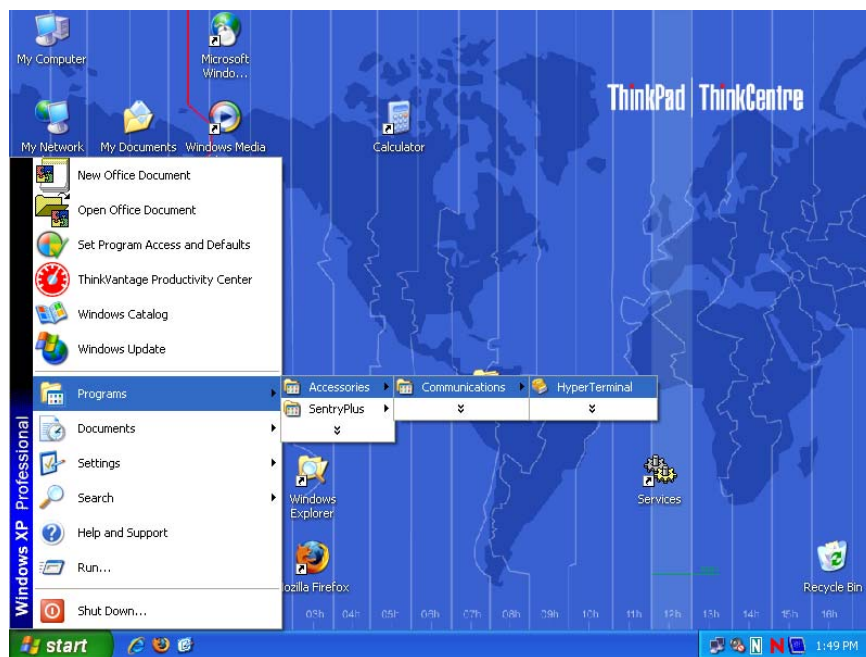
My Computer

Microsoft Windo...

ThinkPad | ThinkCentre

My Network

My Documents

Windows Media

Calculator

New Office Document

Open Office Document

Set Program Access and Defaults

ThinkVantage Productivity Center

Windows Catalog

Windows Update

Programs

Accessories

Communications

HyperTerminal

SentryPlus

Documents

Settings

Search

Help and Support

Run...

Shut Down...

Windows XP Professional

Windows Explorer

Services

ozilla Firefox

Recycle Bin

03h 04h 05h 06h 07h 08h 09h 10h 11h 12h 13h 14h 15h 16h

start

1:49 PM